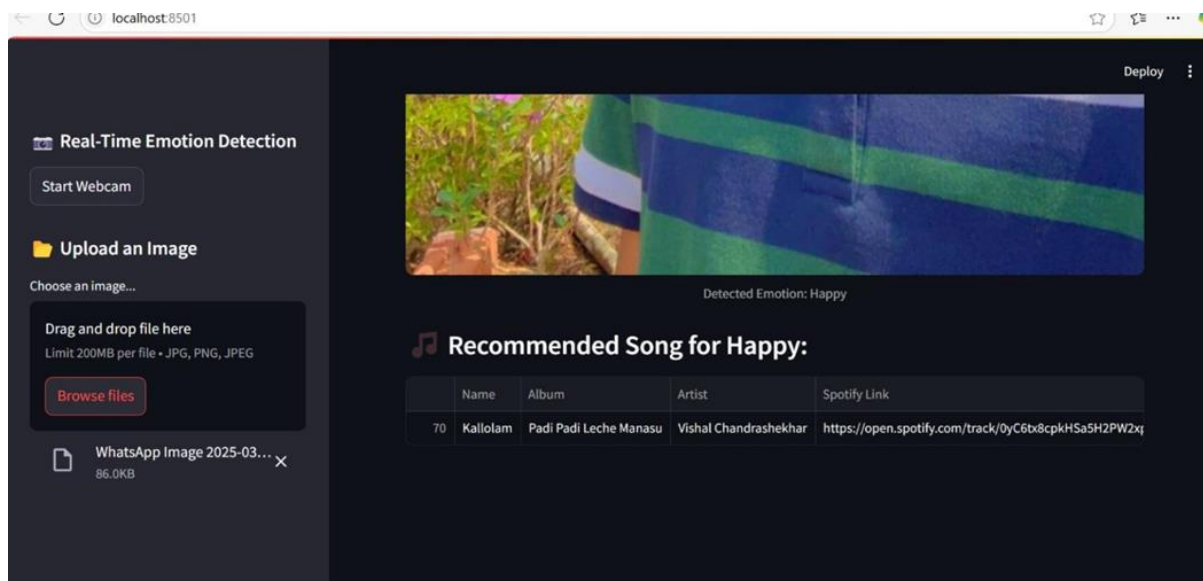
localhost:8501

Deploy

Real-Time Emotion Detection

Start Webcam

Upload an Image

Choose an image...

Drag and drop file here

Limit 200MB per file • JPG, PNG, JPEG

Browse files

WhatsApp Image 2025-03...

86.0KB

Detected Emotion: Happy

Recommended Song for Happy:

| | Name | Album | Artist | Spotify Link |
|---|---|---|---|---|
| 70 | Kallolam | Padi Padi Leche Manasu | Vishal Chandrashekhar | https://open.spotify.com/track/0yC6tx8cpkHSa5H2PW2x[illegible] |